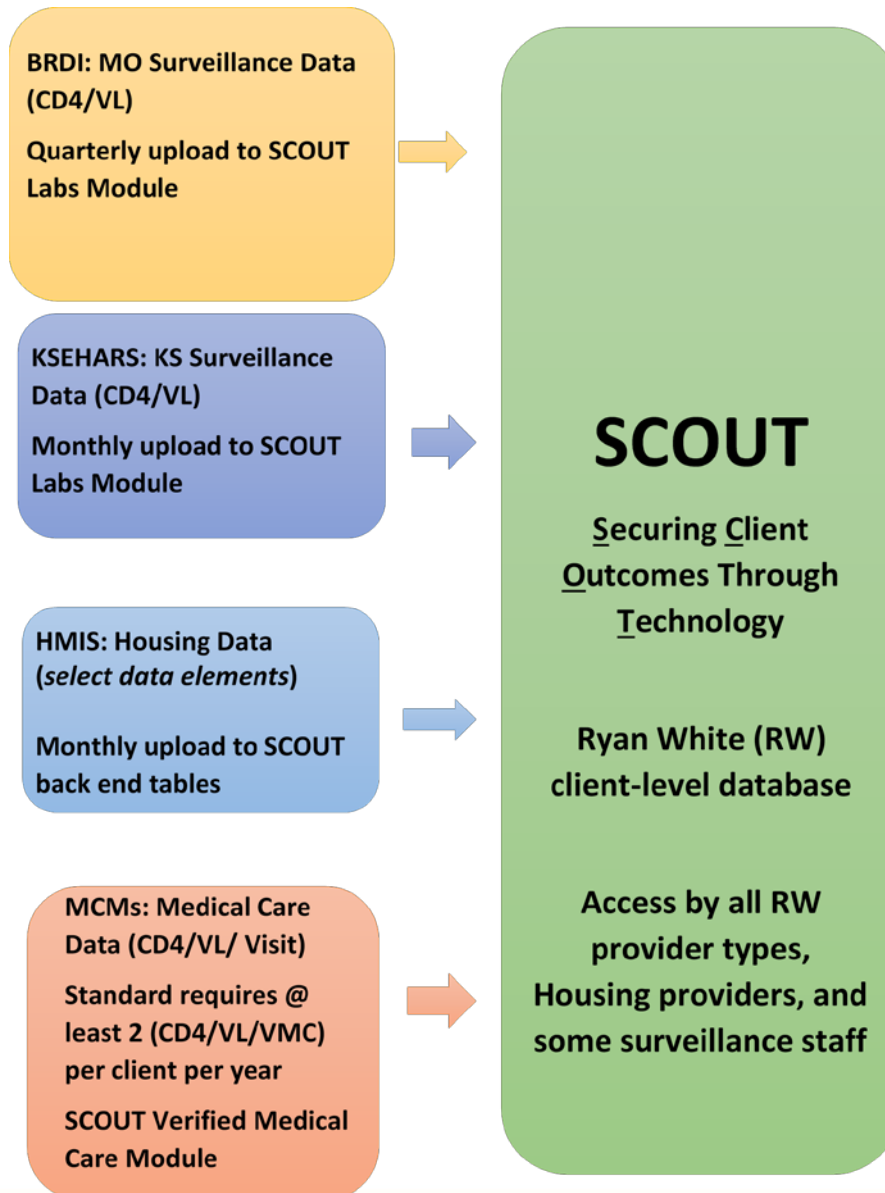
BRDI: MO Surveillance Data (CD4/VL)

Quarterly upload to SCOUT Labs Module

KSEHARS: KS Surveillance Data (CD4/VL)

Monthly upload to SCOUT Labs Module

HMIS: Housing Data (select data elements)

Monthly upload to SCOUT back end tables

MCMs: Medical Care Data (CD4/VL/ Visit)

Standard requires @ least 2 (CD4/VL/VMC) per client per year

SCOUT Verified Medical Care Module

SCOUT

Securing Client Outcomes Through Technology

Ryan White (RW) client-level database

Access by all RW provider types, Housing providers, and some surveillance staff